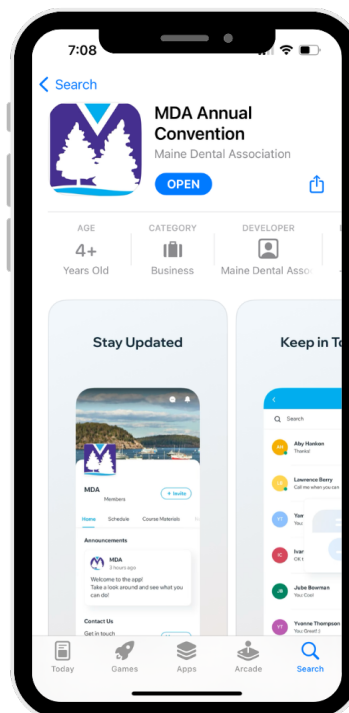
7:08

Search

MDA Annual Convention
Maine Dental Association

OPEN

AGE
4+
Years Old

CATEGORY
Business

DEVELOPER
Maine Dental Asso

Stay Updated

MDA
Members
+ Invite

Home
Schedule
Course Materials

Announcements

MDA
3 hours ago
Welcome to the app! Take a look around and see what you can do!

Contact Us
Get in touch

Keep in To

Search

Aby Hanken
Thanks!

Lawrence Berry
Call me when you can

Yvar

Ivar
OK !

Jube Bowman
You Cool

Yvonne Thompson
You Great! :)

Today
Games
Apps
Arcade
Search